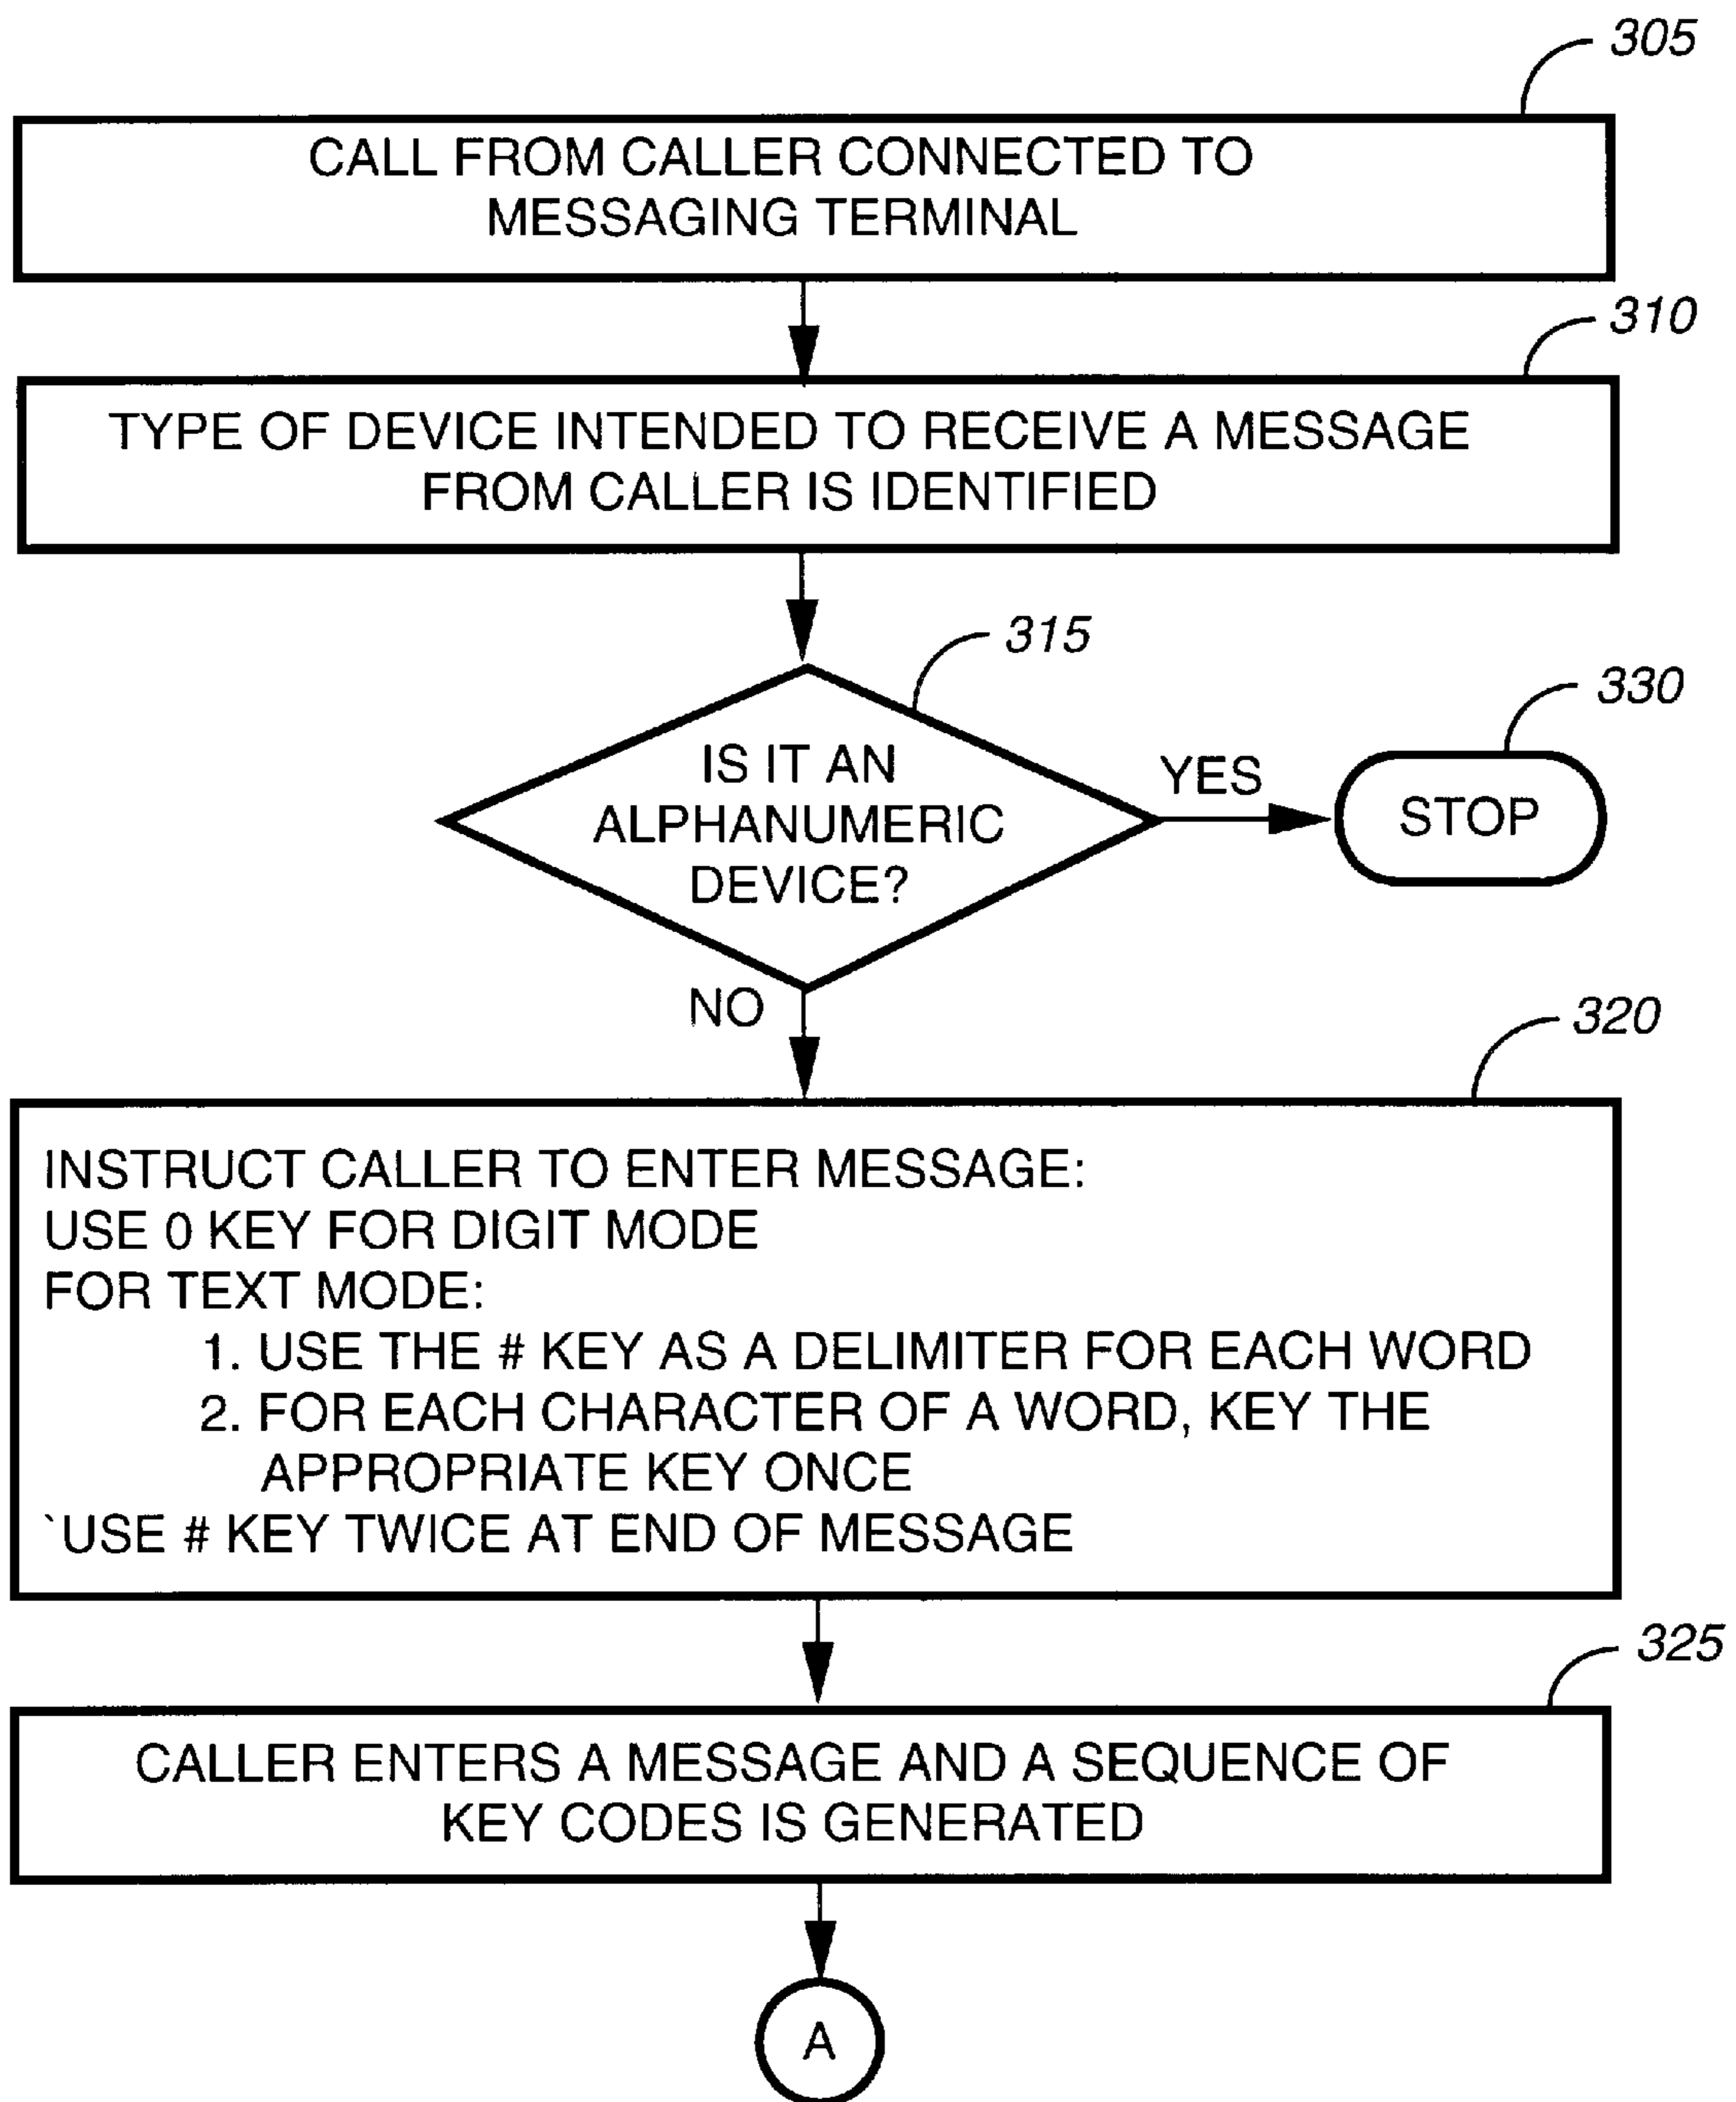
305

CALL FROM CALLER CONNECTED TO MESSAGING TERMINAL

310

TYPE OF DEVICE INTENDED TO RECEIVE A MESSAGE FROM CALLER IS IDENTIFIED

315

IS IT AN ALPHANUMERIC DEVICE?

YES

330

STOP

NO

320

INSTRUCT CALLER TO ENTER MESSAGE:
USE 0 KEY FOR DIGIT MODE
FOR TEXT MODE:
1. USE THE # KEY AS A DELIMITER FOR EACH WORD
2. FOR EACH CHARACTER OF A WORD, KEY THE APPROPRIATE KEY ONCE
`USE # KEY TWICE AT END OF MESSAGE

325

CALLER ENTERS A MESSAGE AND A SEQUENCE OF KEY CODES IS GENERATED

A